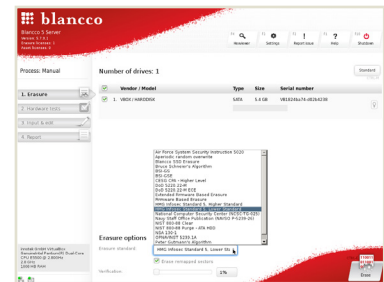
blancco

Blancco 5 Server
Version: 5.7.0.1
Erasure licenses: 7
Audit licenses: 0

F5 Hardware
F6 Settings
F7 Report issue
F8 Help
F10 Shutdown

Process: Manual

Number of drives: 1

Standard

| | Vendor / Model | Type | Size | Serial number |
|---|---|---|---|---|
| 1 | VBOX / HARDDISK | SATA | 5.4 GB | VB18248a74-d826d236 |

1. Erasure
2. Hardware tests
3. Input & edit
4. Report

Air Force System Security Instruction 5020
Aperiodic random overwrite
Blancco SSD Erasure
Bruce Schneier's Algorithm
BSI-GS
BSI-GSE
CESG CPA - Higher Level
DoD 5220.22-M
DoD 5220.22-M ECE
Extended Firmware Based Erasure
Firmware Based Erasure
HMG Infosec Standard 5, Higher Standard
HMG Infosec Standard 5, Lower Standard
National Computer Security Center (NCSC-TG-025)
Navy Staff Office Publication (NAVSO P-5239-26)
NIST 800-88 Clear
NIST 800-88 Purge - ATA HDD
NSA 130-1
OPNAVINST 5239.1A
Peter Gutmann's Algorithm

Erasure options

Erasure standard: HMG Infosec Standard 5, Lower Sta

Erase remapped sectors

Verification: 1%

Erase

Innotek GmbH VirtualBox
Genuine Intel Pentium(R) Dual-Core
CPU E5300 @ 2.60GHz
2.6 GHz
1000 MB RAM